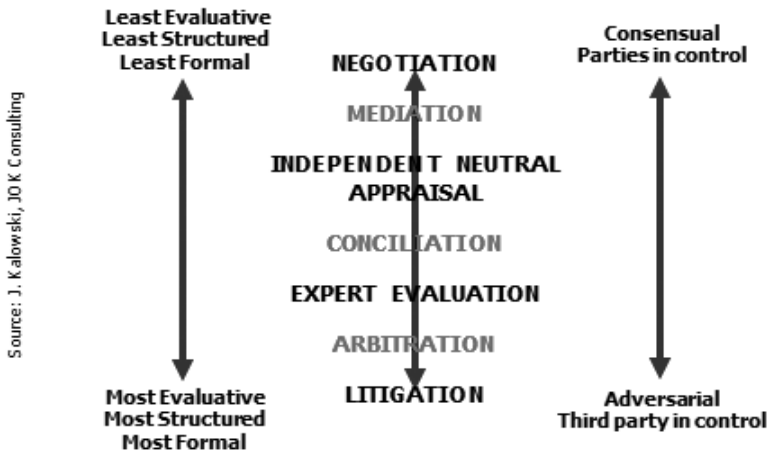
Source: J. Kalowski, JOK Consulting

Least Evaluative
Least Structured
Least Formal

NEGOTIATION

MEDIATION

INDEPENDENT NEUTRAL APPRAISAL

CONCILIATION

EXPERT EVALUATION

ARBITRATION

LITIGATION

Consensual
Parties in control

Most Evaluative
Most Structured
Most Formal

Adversarial
Third party in control